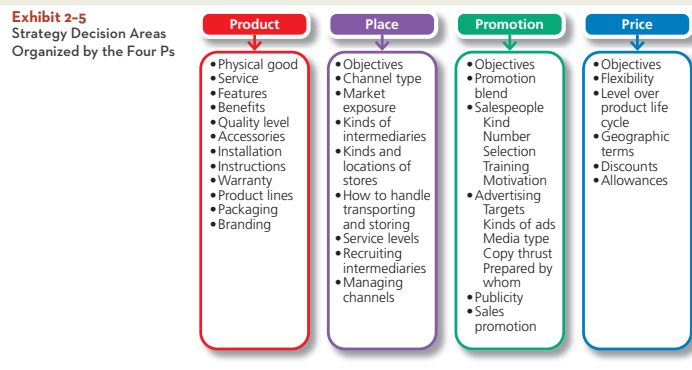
Exhibit 2–5
Strategy Decision Areas Organized by the Four Ps

Product
• Physical good
• Service
• Features
• Benefits
• Quality level
• Accessories
• Installation
• Instructions
• Warranty
• Product lines
• Packaging
• Branding

Place
• Objectives
• Channel type
• Market exposure
• Kinds of intermediaries
• Kinds and locations of stores
• How to handle transporting and storing
• Service levels
• Recruiting intermediaries
• Managing channels

Promotion
• Objectives
• Promotion blend
• Salespeople
Kind
Number
Selection
Training
Motivation
• Advertising
Targets
Kinds of ads
Media type
Copy thrust
Prepared by whom
• Publicity
• Sales promotion

Price
• Objectives
• Flexibility
• Level over product life cycle
• Geographic terms
• Discounts
• Allowances